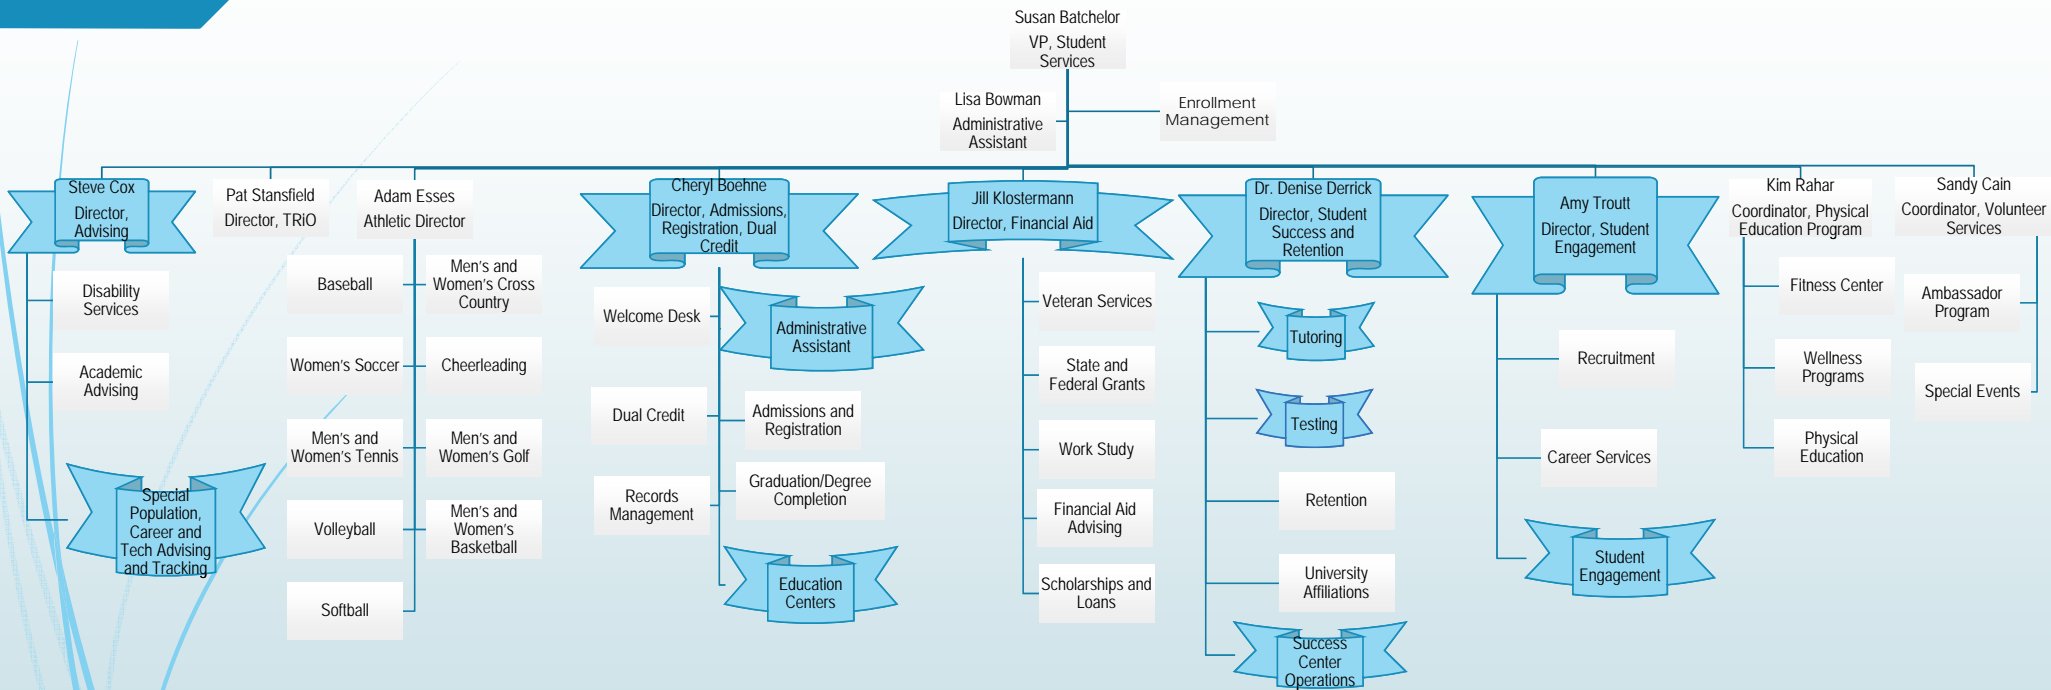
Susan Batchelor
VP, Student Services

Lisa Bowman
Administrative Assistant

Enrollment Management

Steve Cox
Director, Advising

Disability Services

Academic Advising

Special Population, Career and Tech Advising and Tracking

Pat Stansfield
Director, TRiO

Adam Esses
Athletic Director

Baseball

Men's and Women's Cross Country

Women's Soccer

Cheerleading

Men's and Women's Tennis

Men's and Women's Golf

Volleyball

Men's and Women's Basketball

Softball

Cheryl Boehne
Director, Admissions, Registration, Dual Credit

Welcome Desk

Administrative Assistant

Dual Credit

Admissions and Registration

Graduation/Degree Completion

Records Management

Education Centers

Jill Klostermann
Director, Financial Aid

Veteran Services

State and Federal Grants

Work Study

Financial Aid Advising

Scholarships and Loans

Dr. Denise Derrick
Director, Student Success and Retention

Tutoring

Testing

Retention

University Affiliations

Success Center Operations

Amy Troutt
Director, Student Engagement

Recruitment

Career Services

Student Engagement

Kim Rahar
Coordinator, Physical Education Program

Fitness Center

Wellness Programs

Physical Education

Sandy Cain
Coordinator, Volunteer Services

Ambassador Program

Special Events